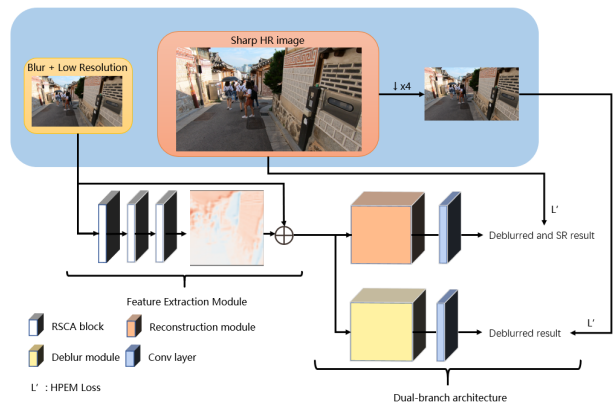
Blur + Low Resolution

Sharp HR image

↓x4

L'

Deblurred and SR result

L'

Deblurred result

Feature Extraction Module

RSCA block

Reconstruction module

Deblur module

Conv layer

L' : HPEM Loss

Dual-branch architecture